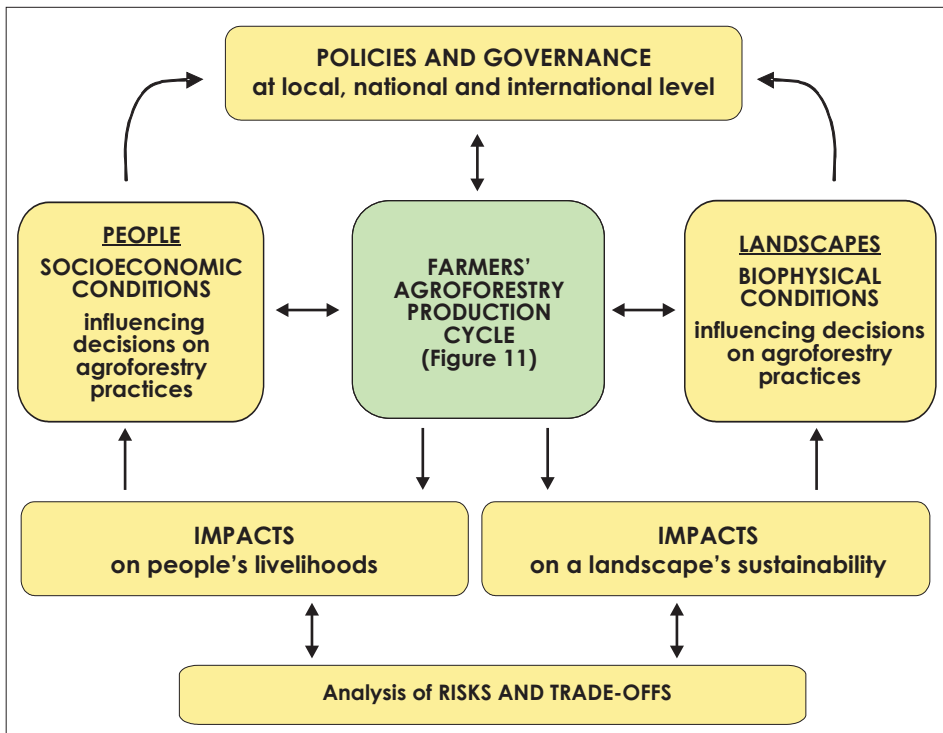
POLICIES AND GOVERNANCE
at local, national and international level

PEOPLE
SOCIOECONOMIC CONDITIONS
influencing decisions on agroforestry practices

FARMERS' AGROFORESTRY PRODUCTION CYCLE
(Figure 11)

LANDSCAPES
BIOPHYSICAL CONDITIONS
influencing decisions on agroforestry practices

IMPACTS
on people's livelihoods

IMPACTS
on a landscape's sustainability

Analysis of RISKS AND TRADE-OFFS